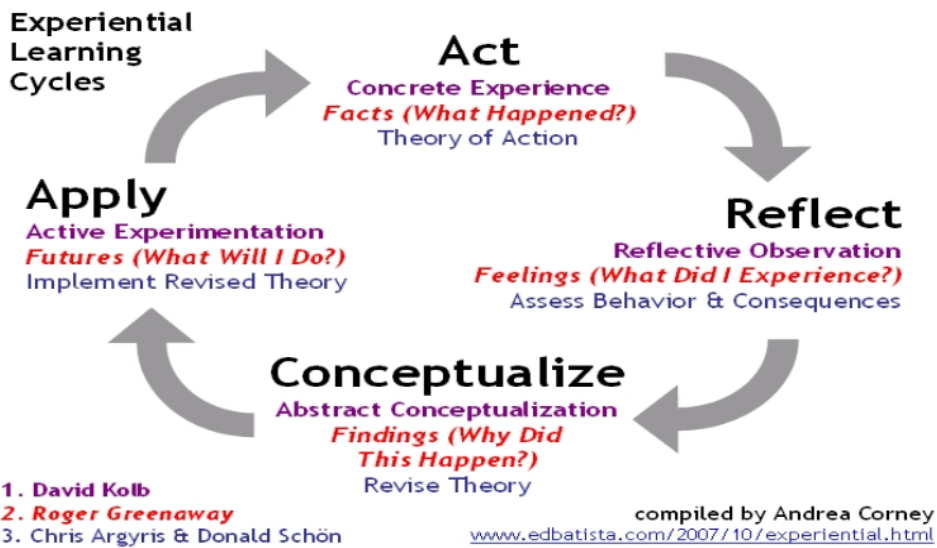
Experiential Learning Cycles

Act
Concrete Experience
Facts (What Happened?)
Theory of Action

Reflect
Reflective Observation
Feelings (What Did I Experience?)
Assess Behavior & Consequences

Conceptualize
Abstract Conceptualization
Findings (Why Did This Happen?)
Revise Theory

Apply
Active Experimentation
Futures (What Will I Do?)
Implement Revised Theory

1. David Kolb
2. Roger Greenaway
3. Chris Argyris & Donald Schön

compiled by Andrea Corney
www.edbatista.com/2007/10/experiential.html